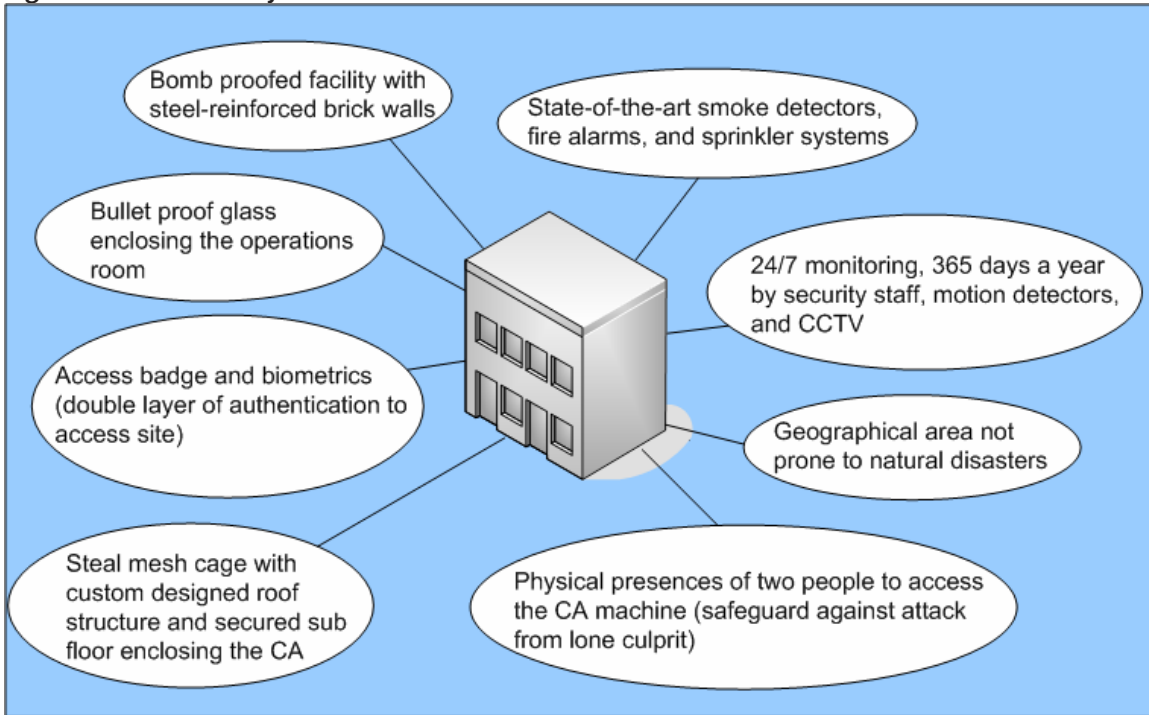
Bomb proofed facility with steel-reinforced brick walls

State-of-the-art smoke detectors, fire alarms, and sprinkler systems

Bullet proof glass enclosing the operations room

24/7 monitoring, 365 days a year by security staff, motion detectors, and CCTV

Access badge and biometrics (double layer of authentication to access site)

Geographical area not prone to natural disasters

Steal mesh cage with custom designed roof structure and secured sub floor enclosing the CA

Physical presences of two people to access the CA machine (safeguard against attack from lone culprit)